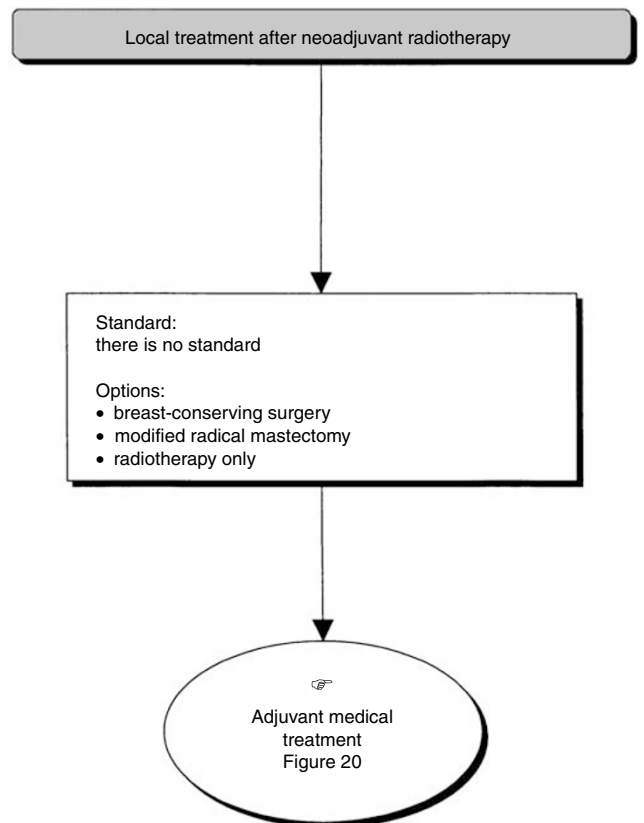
Local treatment after neoadjuvant radiotherapy

Standard:
there is no standard

Options:
• breast-conserving surgery
• modified radical mastectomy
• radiotherapy only

☞
Adjuvant medical treatment
Figure 20